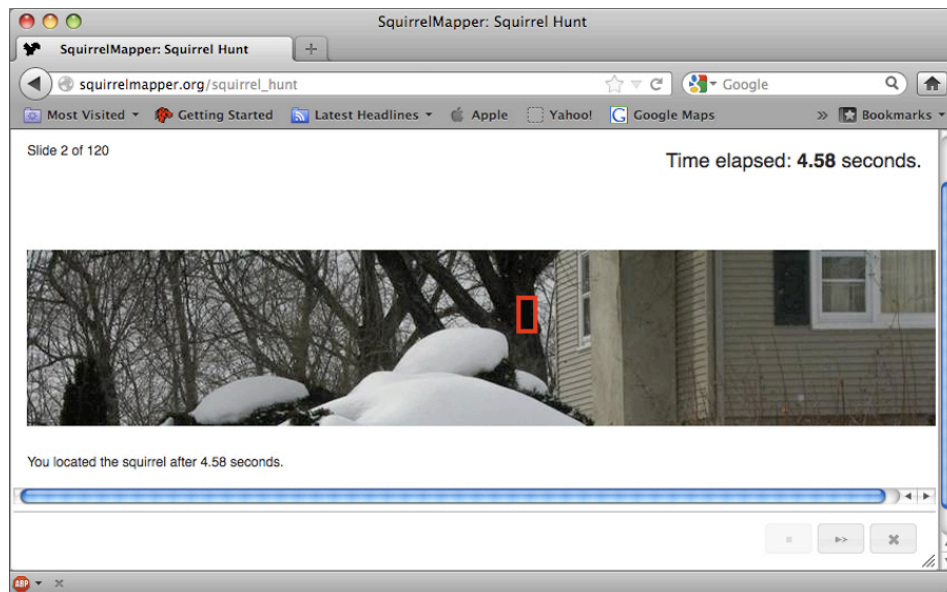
SquirrelMapper: Squirrel Hunt

SquirrelMapper: Squirrel Hunt

+

squirrelmapper.org/squirrel_hunt

Google

Most Visited ▾ Getting Started Latest Headlines ▾ Apple Yahoo! Google Maps » Bookmarks ▾

Slide 2 of 120

Time elapsed: **4.58** seconds.

You located the squirrel after 4.58 seconds.

ABP